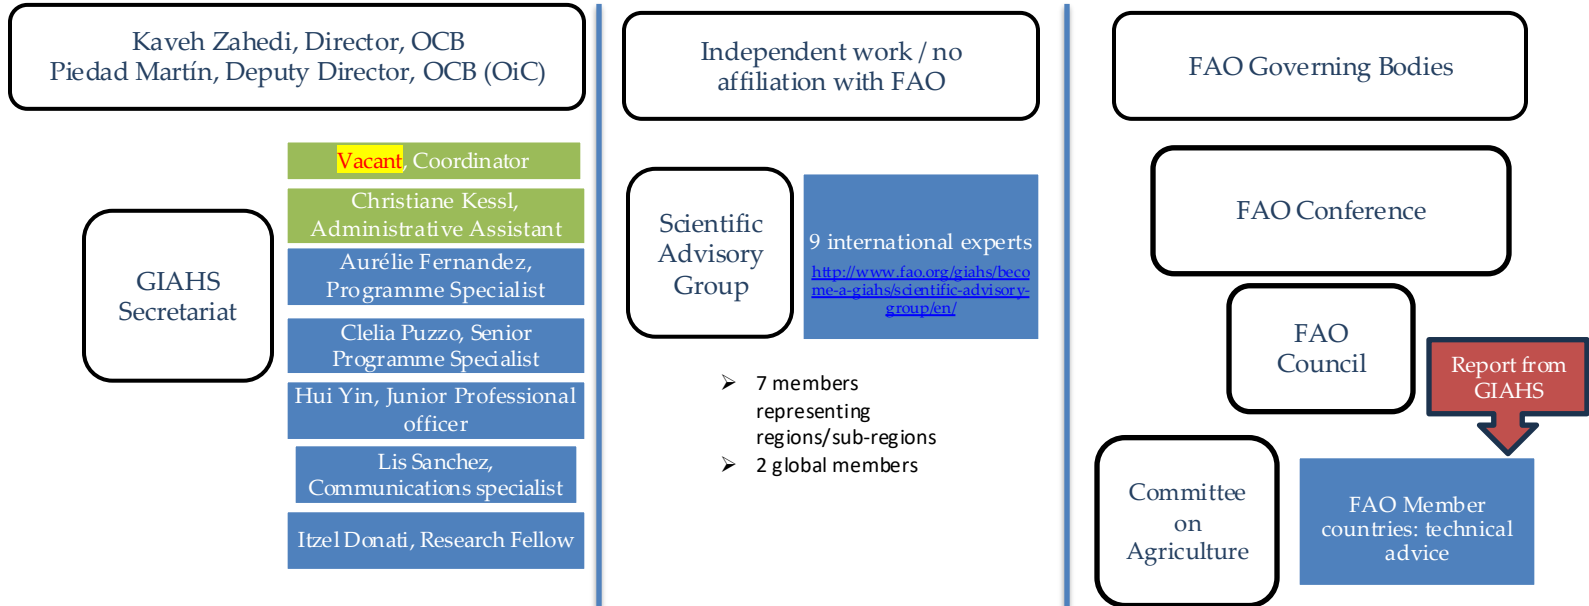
Kaveh Zahedi, Director, OCB
Piedad Martín, Deputy Director, OCB (OiC)

GIAHS Secretariat

Vacant, Coordinator

Christiane Kessl, Administrative Assistant

Aurélie Fernandez, Programme Specialist

Clelia Puzzo, Senior Programme Specialist

Hui Yin, Junior Professional officer

Lis Sanchez, Communications specialist

Itzel Donati, Research Fellow

Independent work / no affiliation with FAO

Scientific Advisory Group

9 international experts
http://www.fao.org/giahs/become-a-giahs/scientific-advisory-group/en/

➢ 7 members representing regions/sub-regions
➢ 2 global members

FAO Governing Bodies

FAO Conference

FAO Council

Report from GIAHS

Committee on Agriculture

FAO Member countries: technical advice